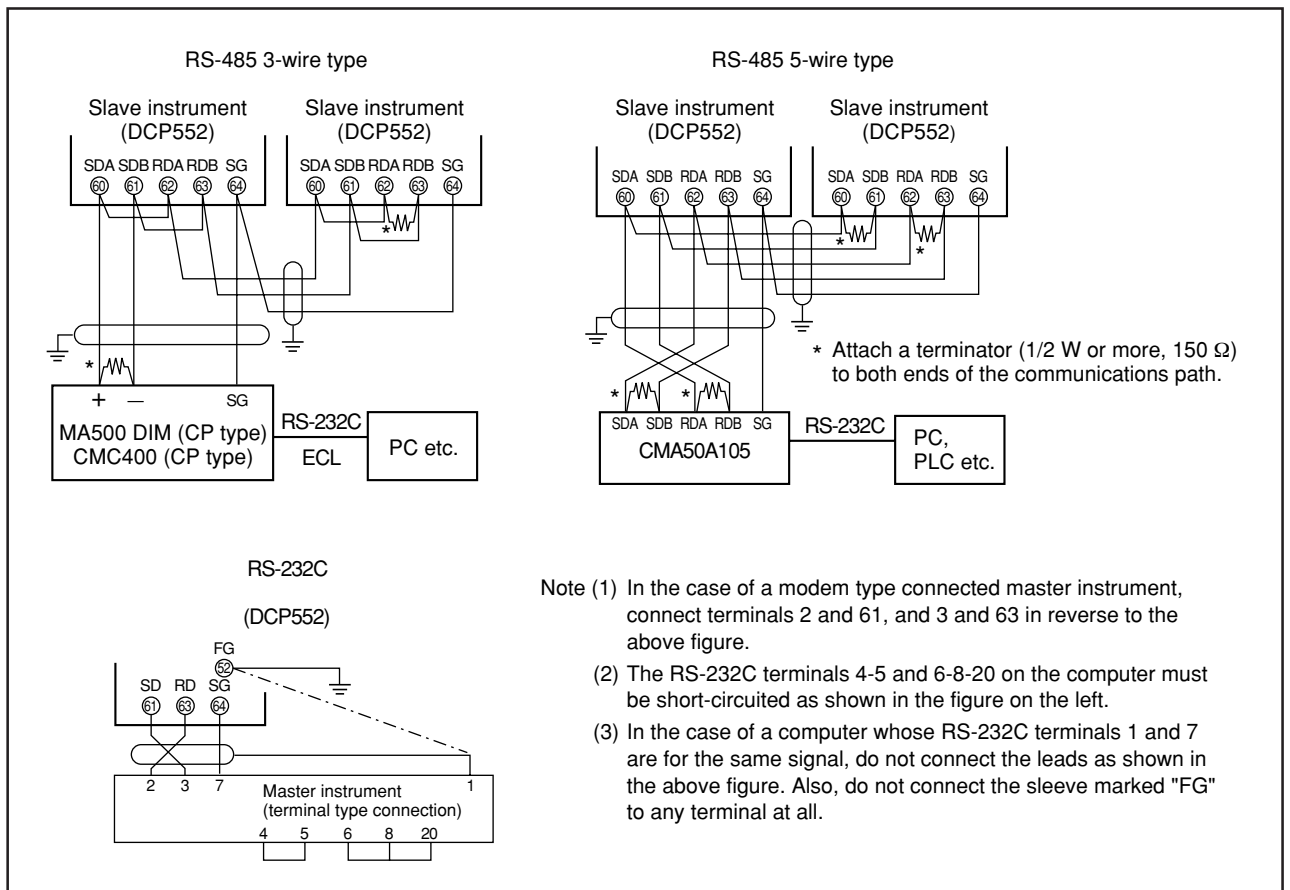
RS-485 3-wire type

Slave instrument (DCP552)

SDA SDB RDA RDB SG
60 61 62 63 64

Slave instrument (DCP552)

SDA SDB RDA RDB SG
60 61 62 63 64

*

*

+ — SG

MA500 DIM (CP type)
CMC400 (CP type)

RS-232C

ECL

PC etc.

RS-485 5-wire type

Slave instrument (DCP552)

SDA SDB RDA RDB SG
60 61 62 63 64

Slave instrument (DCP552)

SDA SDB RDA RDB SG
60 61 62 63 64

*

*

* Attach a terminator (1/2 W or more, 150 Ω) to both ends of the communications path.

*

*

SDA SDB RDA RDB SG

CMA50A105

RS-232C

PC,
PLC etc.

RS-232C

(DCP552)

FG
52

SD RD SG
61 63 64

2 3 7 1

Master instrument
(terminal type connection)

4 5 6 8 20

Note (1) In the case of a modem type connected master instrument, connect terminals 2 and 61, and 3 and 63 in reverse to the above figure.

(2) The RS-232C terminals 4-5 and 6-8-20 on the computer must be short-circuited as shown in the figure on the left.

(3) In the case of a computer whose RS-232C terminals 1 and 7 are for the same signal, do not connect the leads as shown in the above figure. Also, do not connect the sleeve marked "FG" to any terminal at all.